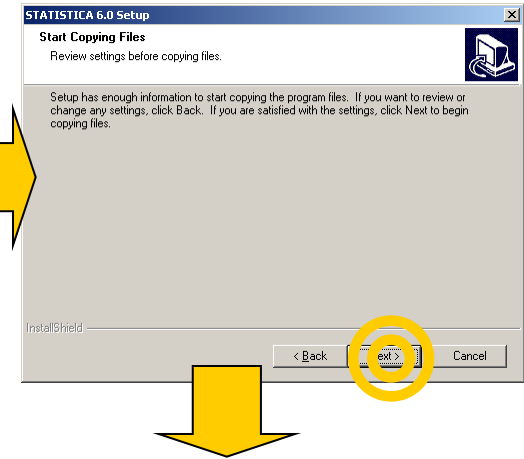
STATISTICA 6.0 Setup
×

Start Copying Files
Review settings before copying files.

Setup has enough information to start copying the program files. If you want to review or change any settings, click Back. If you are satisfied with the settings, click Next to begin copying files.

InstallShield

< Back
ext >
Cancel